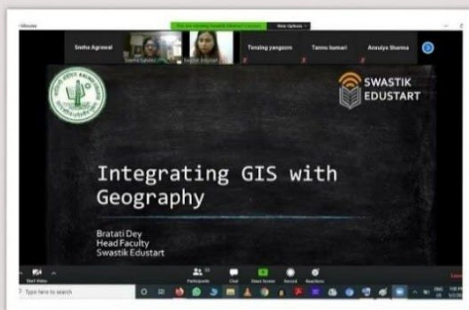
Zoom

View Options

Sneha Agrawal

Tenzing yangzom

Tanvo Ismari

Anoulya Sharma

SWASTIK EDUSTART

Integrating GIS with Geography

Bratati Dey
Head Faculty
Swastik Edustart

Start Video

Participants

Chat

Share Screen

Record

Reactions

Type here to search